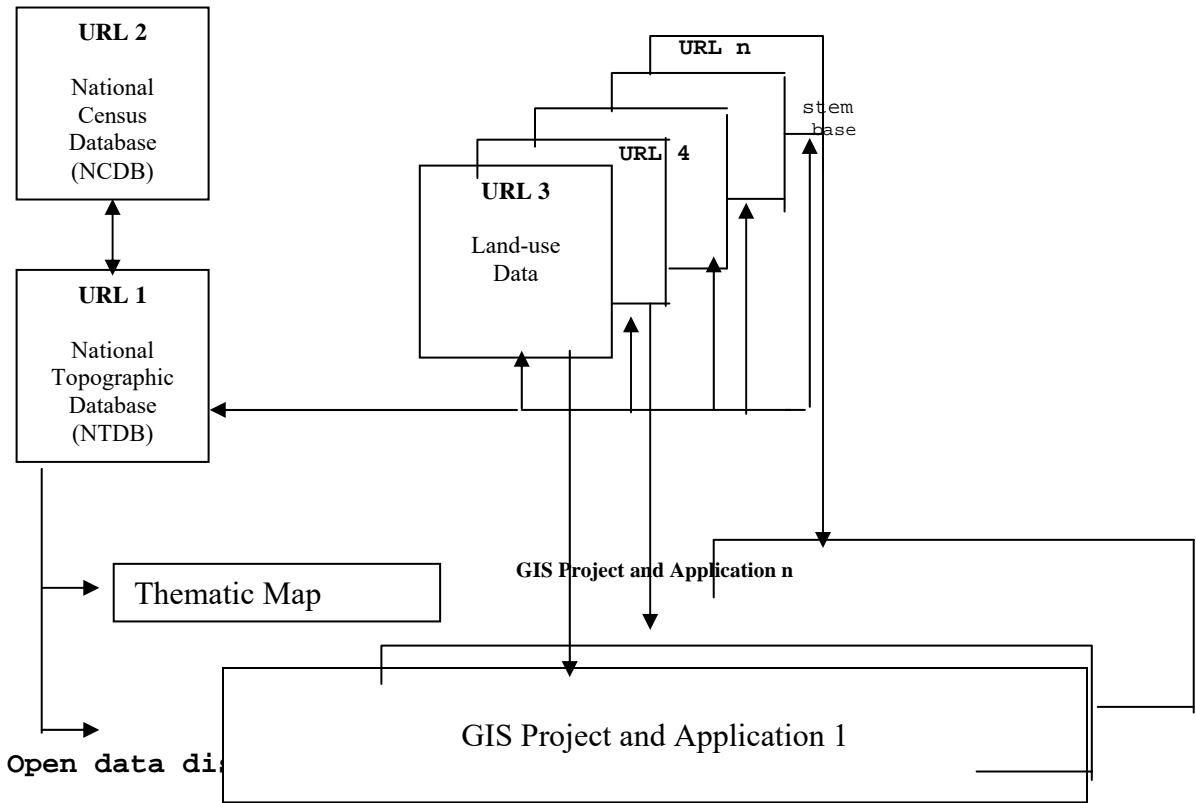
URL 2

National Census Database (NCDB)

URL 1

National Topographic Database (NTDB)

URL n

stem base

URL 4

URL 3

Land-use Data

Thematic Map

GIS Project and Application n

GIS Project and Application 1

Open data di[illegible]